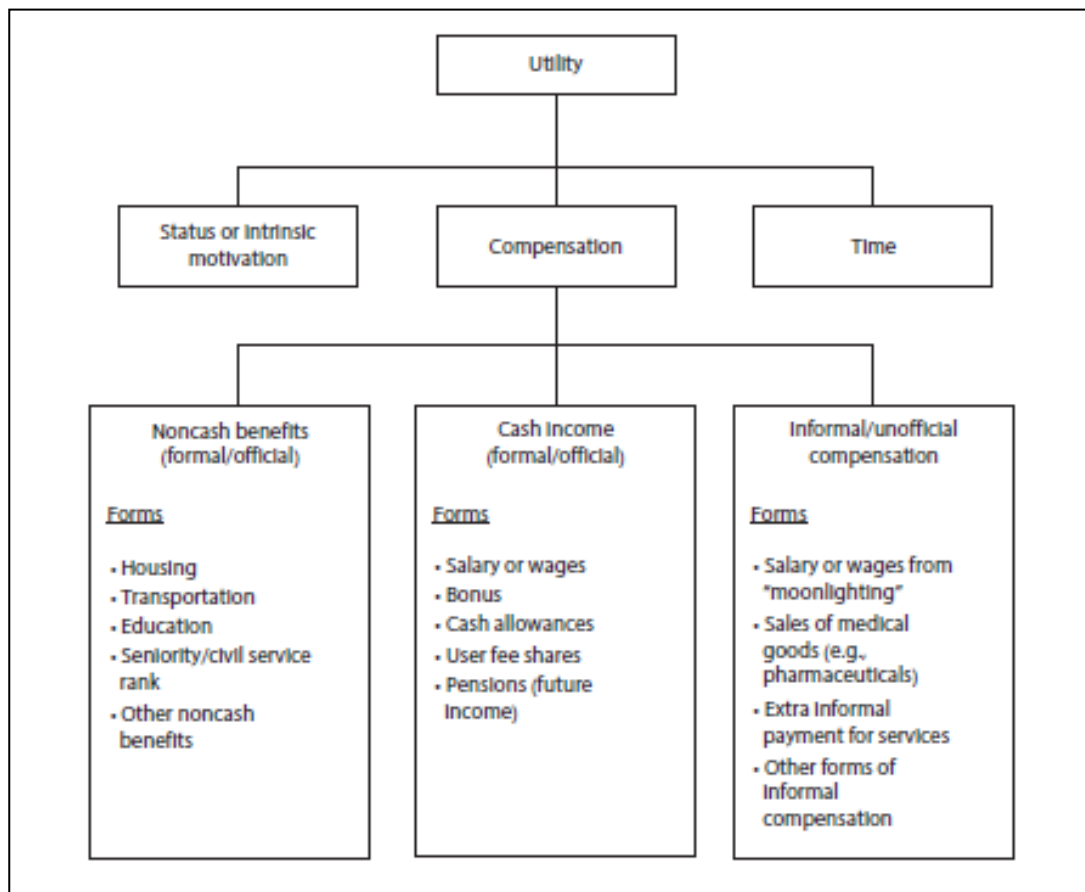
Utility

Status or intrinsic motivation

Compensation

Time

Noncash benefits (formal/official)

Forms

- Housing
- Transportation
- Education
- Seniority/civil service rank
- Other noncash benefits

Cash income (formal/official)

Forms

- Salary or wages
- Bonus
- Cash allowances
- User fee shares
- Pensions (future income)

Informal/unofficial compensation

Forms

- Salary or wages from "moonlighting"
- Sales of medical goods (e.g., pharmaceuticals)
- Extra informal payment for services
- Other forms of informal compensation